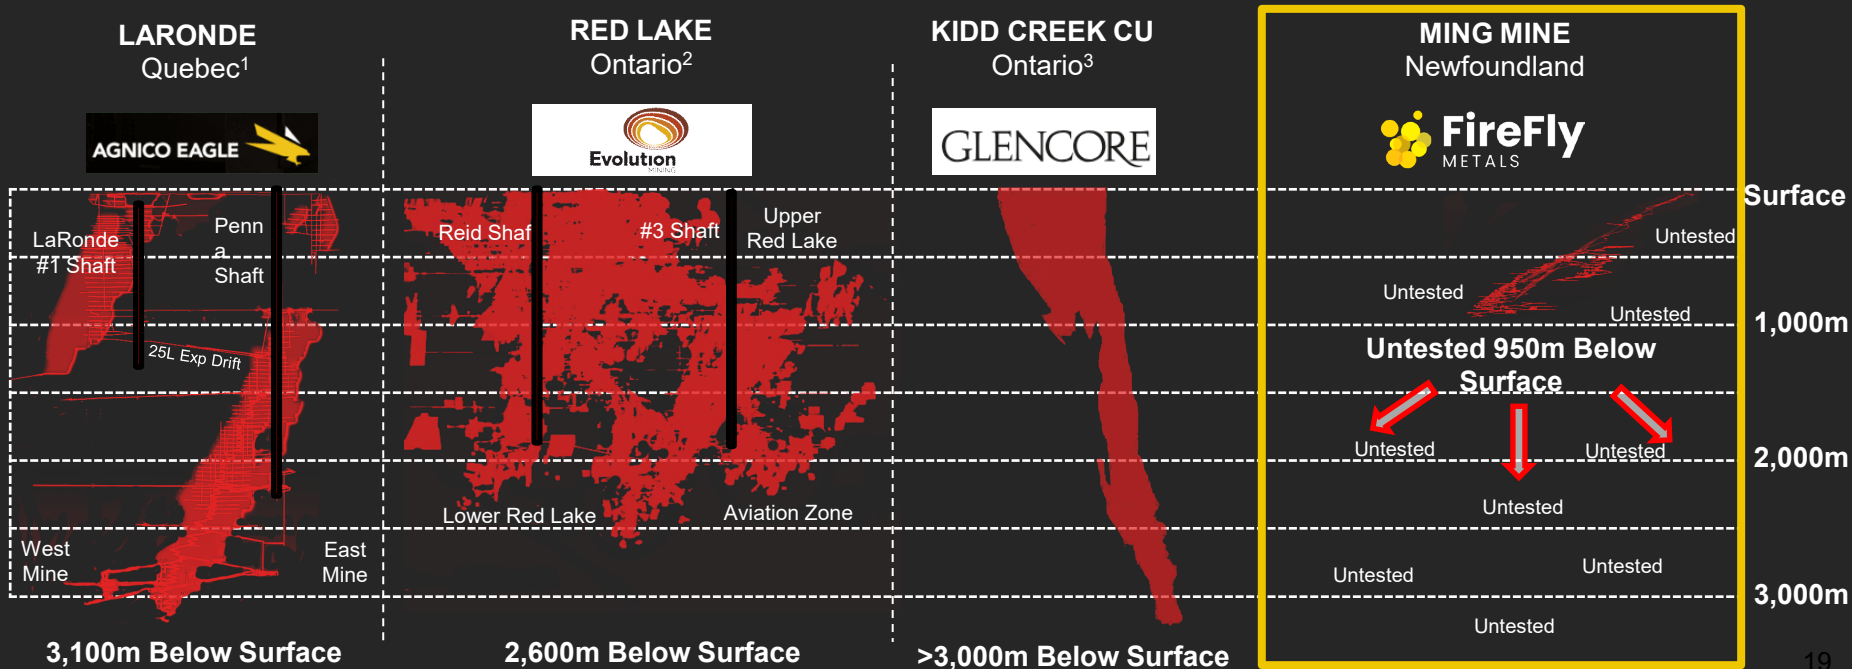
LARONDE
Quebec$^1$

AGNICO EAGLE

LaRonde #1 Shaft

Penn a Shaft

25L Exp Drift

West Mine

East Mine

3,100m Below Surface

RED LAKE
Ontario$^2$

Evolution
MINING

Reid Shaf

#3 Shaft

Upper Red Lake

Lower Red Lake

Aviation Zone

2,600m Below Surface

KIDD CREEK CU
Ontario$^3$

GLENCORE

>3,000m Below Surface

MING MINE
Newfoundland

FireFly
METALS

Untested

Untested

Untested

Untested 950m Below Surface

Untested

Untested

Untested

Untested

Untested

Untested

Surface

1,000m

2,000m

3,000m

19